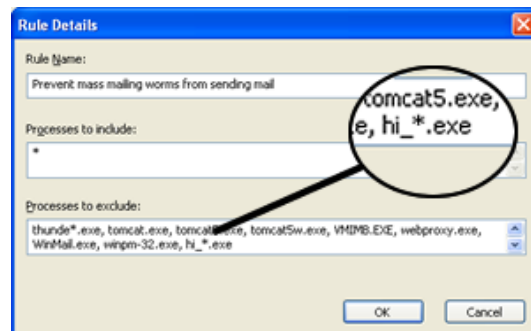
Rule Details

Rule Name:

Prevent mass mailing worms from sending mail

Processes to include:

*

Processes to exclude:

thunde*.exe, tomcat.exe, tomcat5.exe, tomcat5w.exe, VMIMB.EXE, webproxy.exe, WinMail.exe, winpm-32.exe, hi_*.exe

tomcat5.exe,
e, hi_*.exe

OK

Cancel